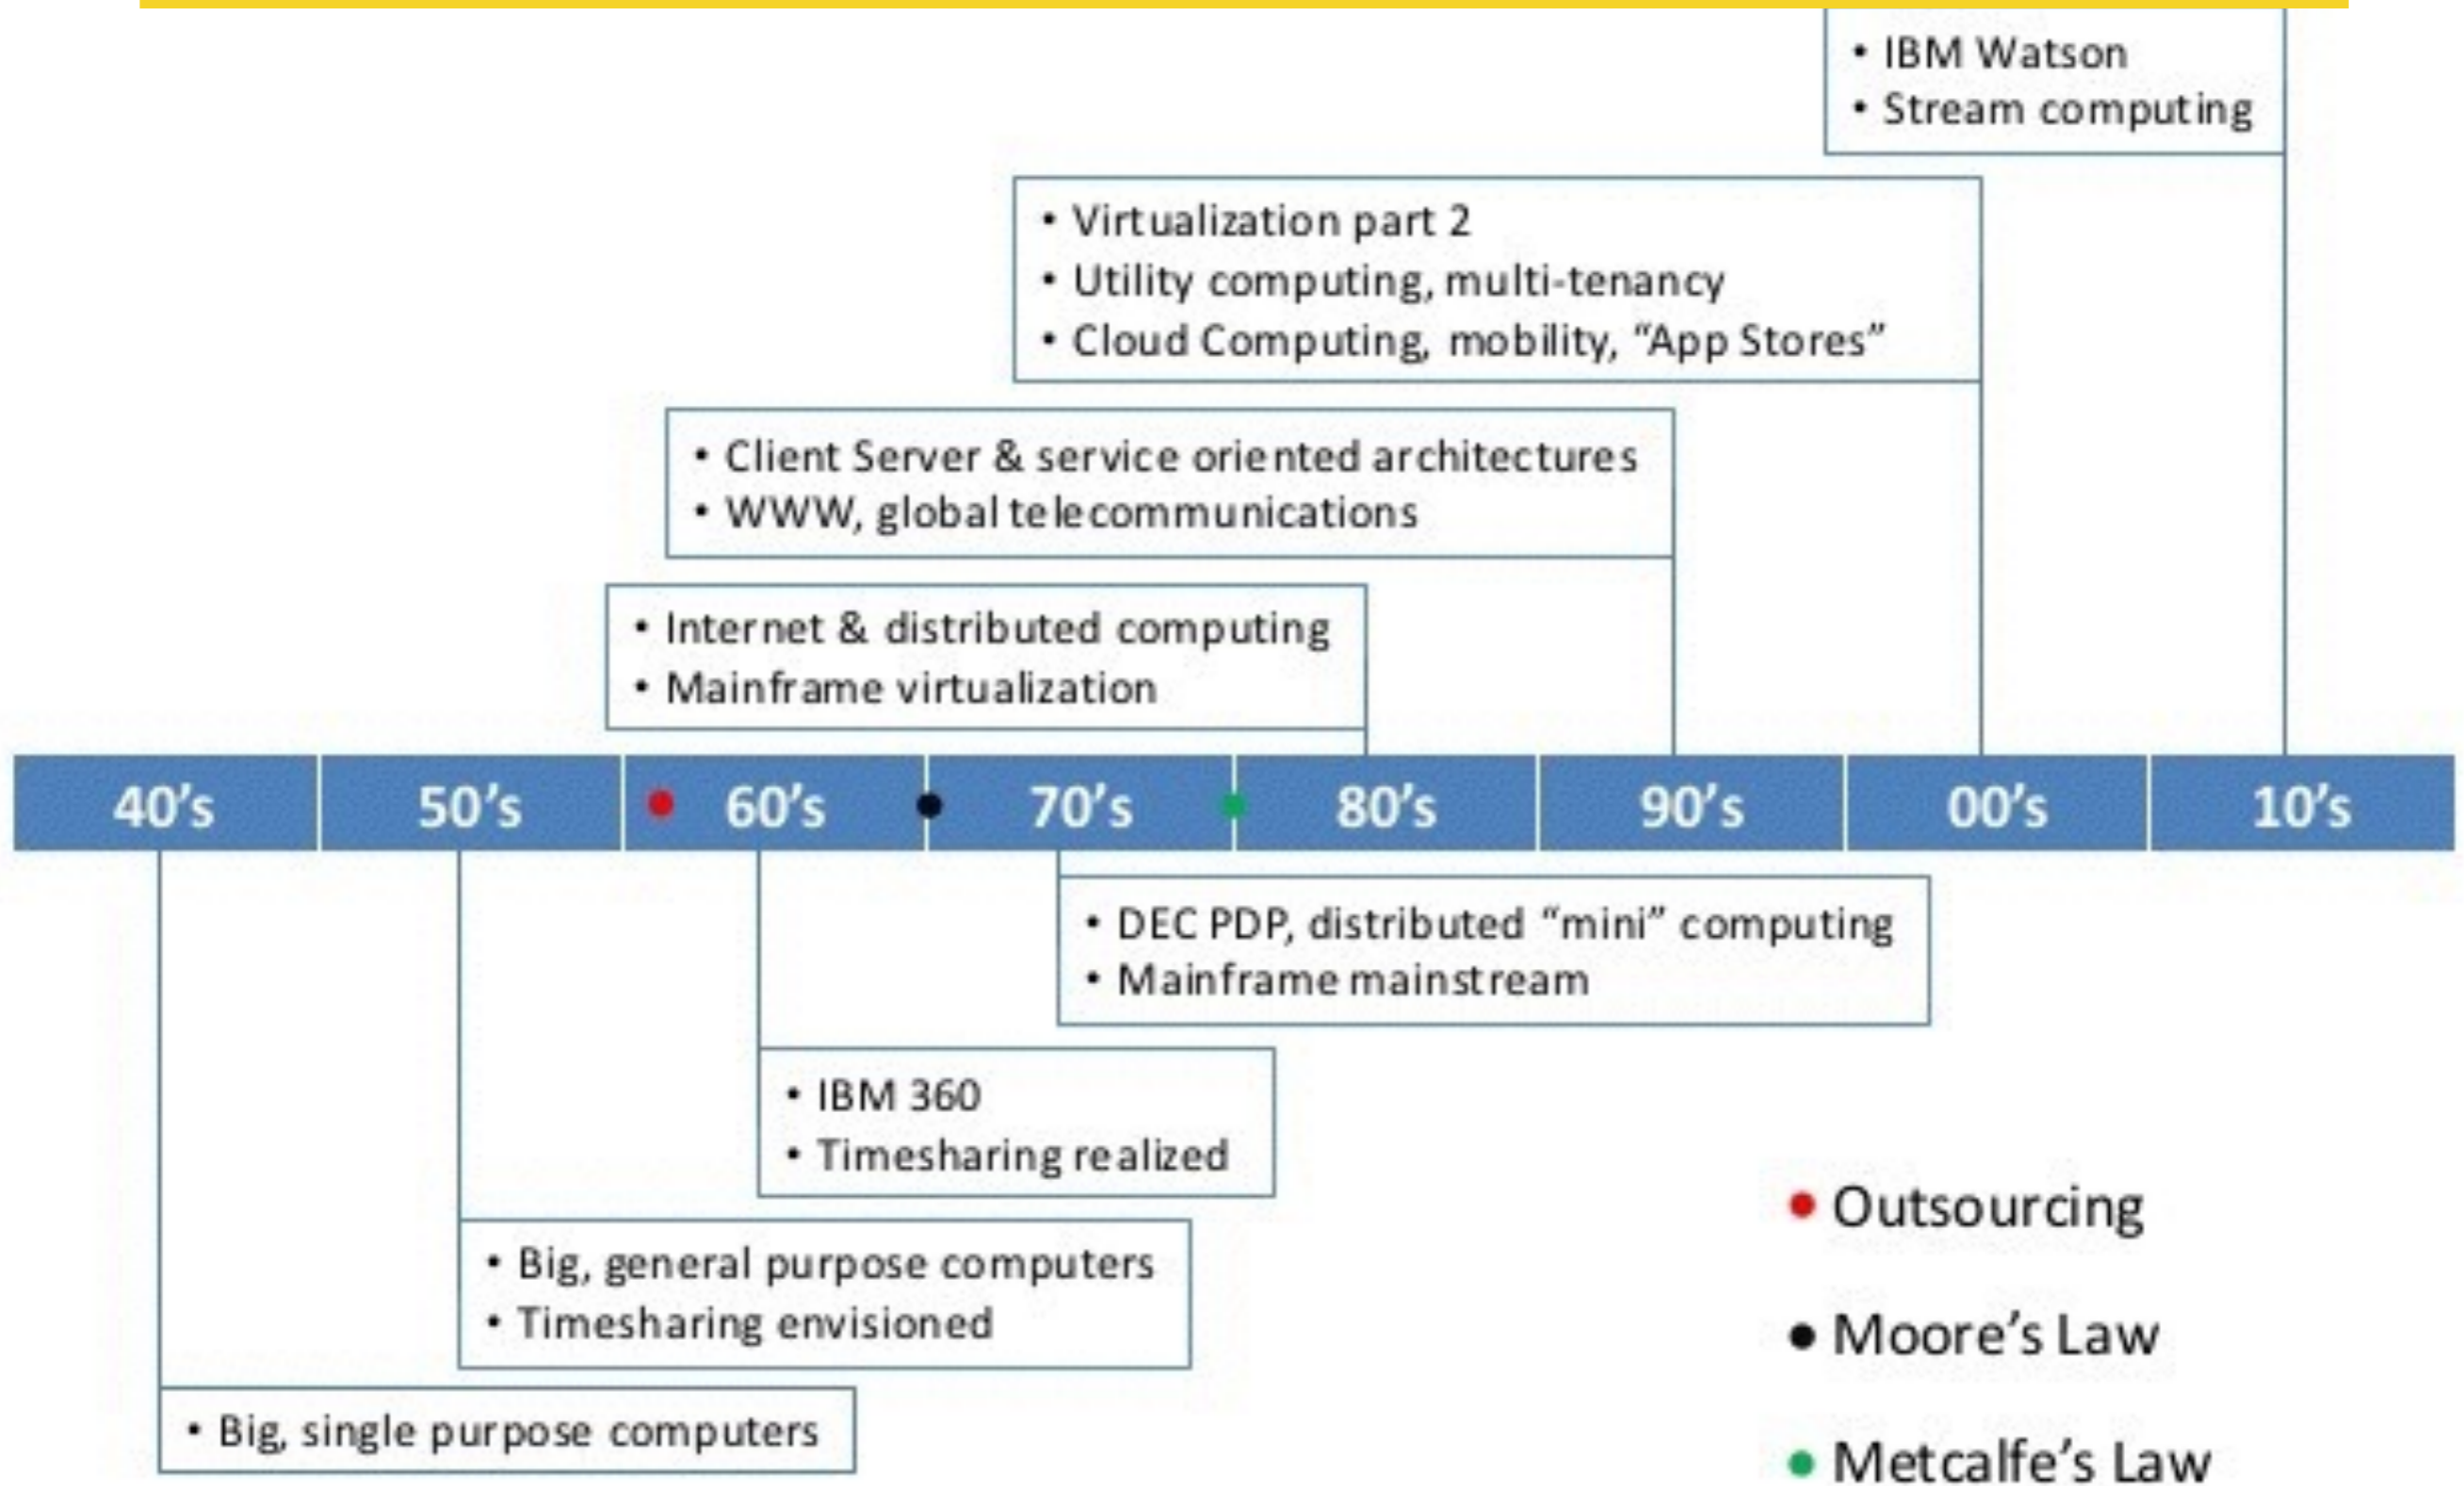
• IBM Watson
• Stream computing

• Virtualization part 2
• Utility computing, multi-tenancy
• Cloud Computing, mobility, "App Stores"

• Client Server & service oriented architectures
• WWW, global telecommunications

• Internet & distributed computing
• Mainframe virtualization

40's 50's 60's 70's 80's 90's 00's 10's

• DEC PDP, distributed "mini" computing
• Mainframe mainstream

• IBM 360
• Timesharing realized

• Big, general purpose computers
• Timesharing envisioned

• Big, single purpose computers

• Outsourcing
• Moore's Law
• Metcalfe's Law